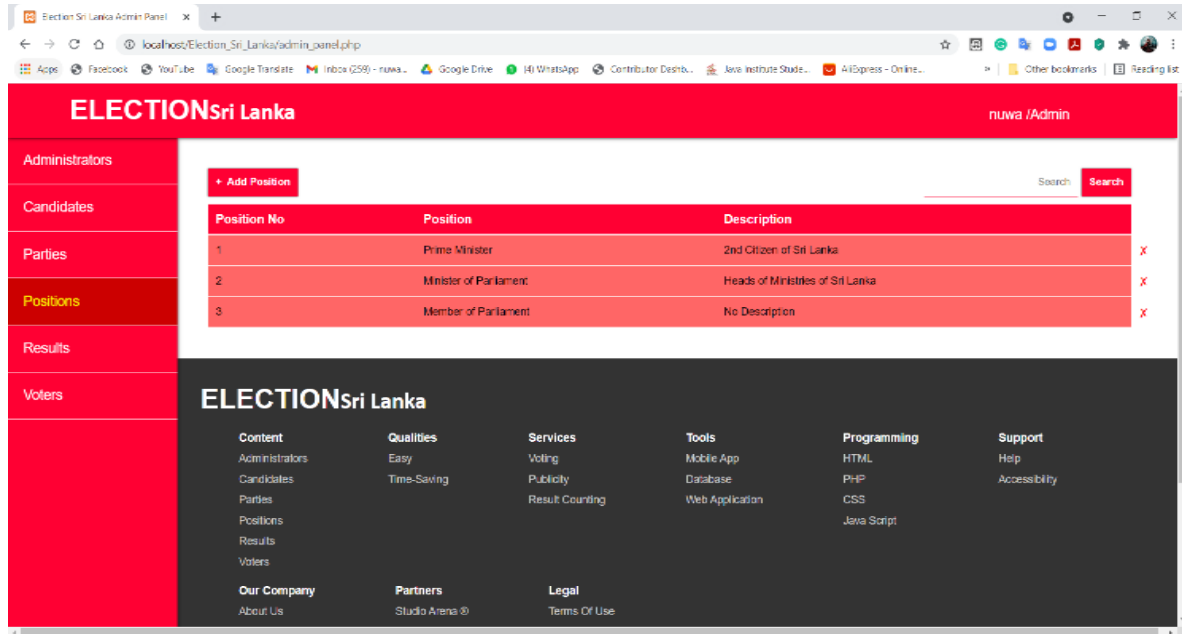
Election Sri Lanka Admin Panel ×
+
localhost/Election_Sri_Lanka/admin_panel.php
Apps Facebook YouTube Google Translate Inbox (259) - nuwa... Google Drive (4) WhatsApp Contributor Dashb... Java Institute Stude... AliExpress - Online... » Other bookmarks Reading list

ELECTIONSri Lanka
nuwa /Admin

Administrators
Candidates
Parties
Positions
Results
Voters

+ Add Position
Search
Search

| Position No | Position | Description |
|---|---|---|
| 1 | Prime Minister | 2nd Citizen of Sri Lanka |
| 2 | Minister of Parliament | Heads of Ministries of Sri Lanka |
| 3 | Member of Parliament | No Description |

x
x
x

ELECTIONSri Lanka

Content
Administrators
Candidates
Parties
Positions
Results
Voters

Qualities
Easy
Time-Saving

Services
Voting
Publicity
Result Counting

Tools
Mobile App
Database
Web Application

Programming
HTML
PHP
CSS
Java Script

Support
Help
Accessibility

Our Company
About Us

Partners
Studio Arena ®

Legal
Terms Of Use